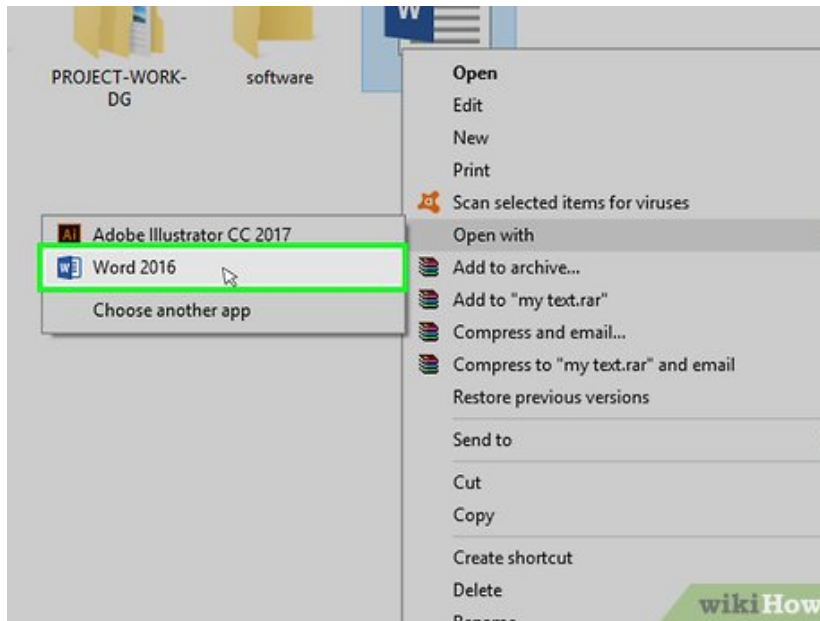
PROJECT-WORK-DG

software

Open
Edit
New
Print
Scan selected items for viruses
Open with
Add to archive...
Add to "my text.rar"
Compress and email...
Compress to "my text.rar" and email
Restore previous versions
Send to
Cut
Copy
Create shortcut
Delete
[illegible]

Adobe Illustrator CC 2017
Word 2016
Choose another app

wikiHow